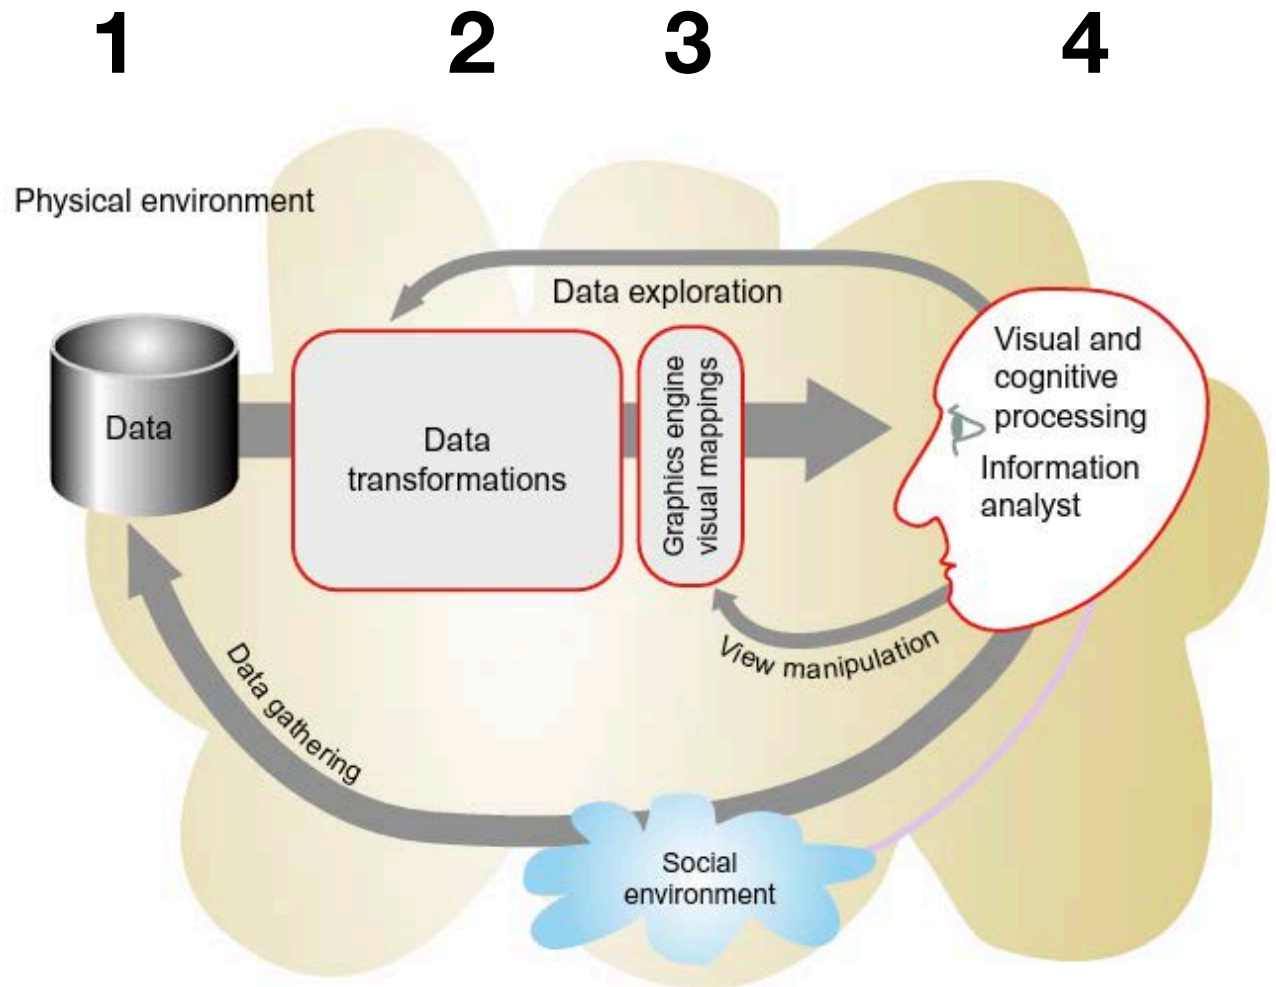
1 2 3 4

Physical environment

Data exploration

Data

Data transformations

Graphics engine visual mappings

Visual and cognitive processing

Information analyst

View manipulation

Data gathering

Social environment